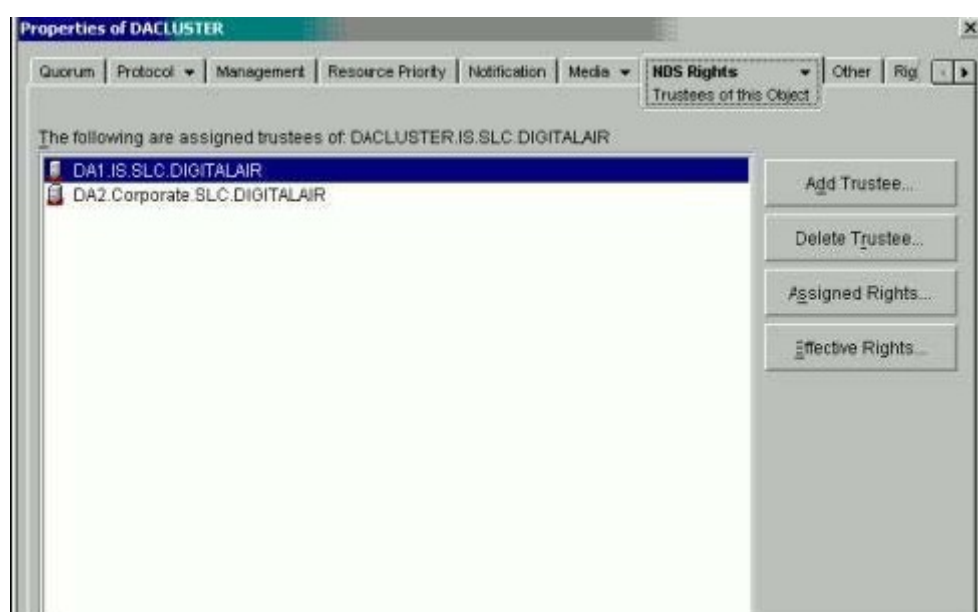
Properties of DACLUSTER

×

Quorum | Protocol | Management | Resource Priority | Notification | Media | NDS Rights | Other | Rig

Trustees of this Object

The following are assigned trustees of: DACLUSTER.IS.SLC.DIGITALAIR

DA1.IS.SLC.DIGITALAIR

DA2.Corporate.SLC.DIGITALAIR

Add Trustee...

Delete Trustee...

Assigned Rights...

Effective Rights...